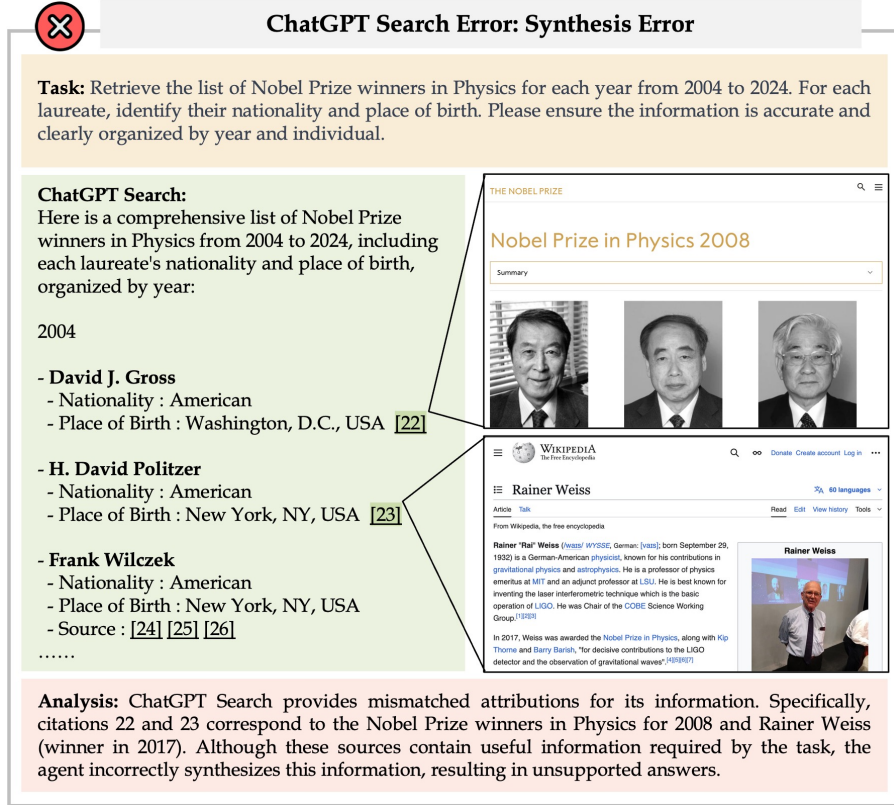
ChatGPT Search Error: Synthesis Error

**Task:** Retrieve the list of Nobel Prize winners in Physics for each year from 2004 to 2024. For each laureate, identify their nationality and place of birth. Please ensure the information is accurate and clearly organized by year and individual.

**ChatGPT Search:**
Here is a comprehensive list of Nobel Prize winners in Physics from 2004 to 2024, including each laureate's nationality and place of birth, organized by year:

2004

- **David J. Gross**
 - Nationality : American
 - Place of Birth : Washington, D.C., USA [22]

- **H. David Politzer**
 - Nationality : American
 - Place of Birth : New York, NY, USA [23]

- **Frank Wilczek**
 - Nationality : American
 - Place of Birth : New York, NY, USA
 - Source : [24] [25] [26]
……

THE NOBEL PRIZE

Nobel Prize in Physics 2008

Summary

WIKIPEDIA
The Free Encyclopedia

Donate Create account Log in

Rainer Weiss

60 languages

Article Talk

Read Edit View history Tools

From Wikipedia, the free encyclopedia

Rainer "Rai" Weiss (/waɪs/ WYSSE, German: [vaɪs]; born September 29, 1932) is a German-American physicist, known for his contributions in gravitational physics and astrophysics. He is a professor of physics emeritus at MIT and an adjunct professor at LSU. He is best known for inventing the laser interferometric technique which is the basic operation of LIGO. He was Chair of the COBE Science Working Group.[1][2][3]

In 2017, Weiss was awarded the Nobel Prize in Physics, along with Kip Thorne and Barry Barish, "for decisive contributions to the LIGO detector and the observation of gravitational waves".[4][5][6][7]

Rainer Weiss

**Analysis:** ChatGPT Search provides mismatched attributions for its information. Specifically, citations 22 and 23 correspond to the Nobel Prize winners in Physics for 2008 and Rainer Weiss (winner in 2017). Although these sources contain useful information required by the task, the agent incorrectly synthesizes this information, resulting in unsupported answers.